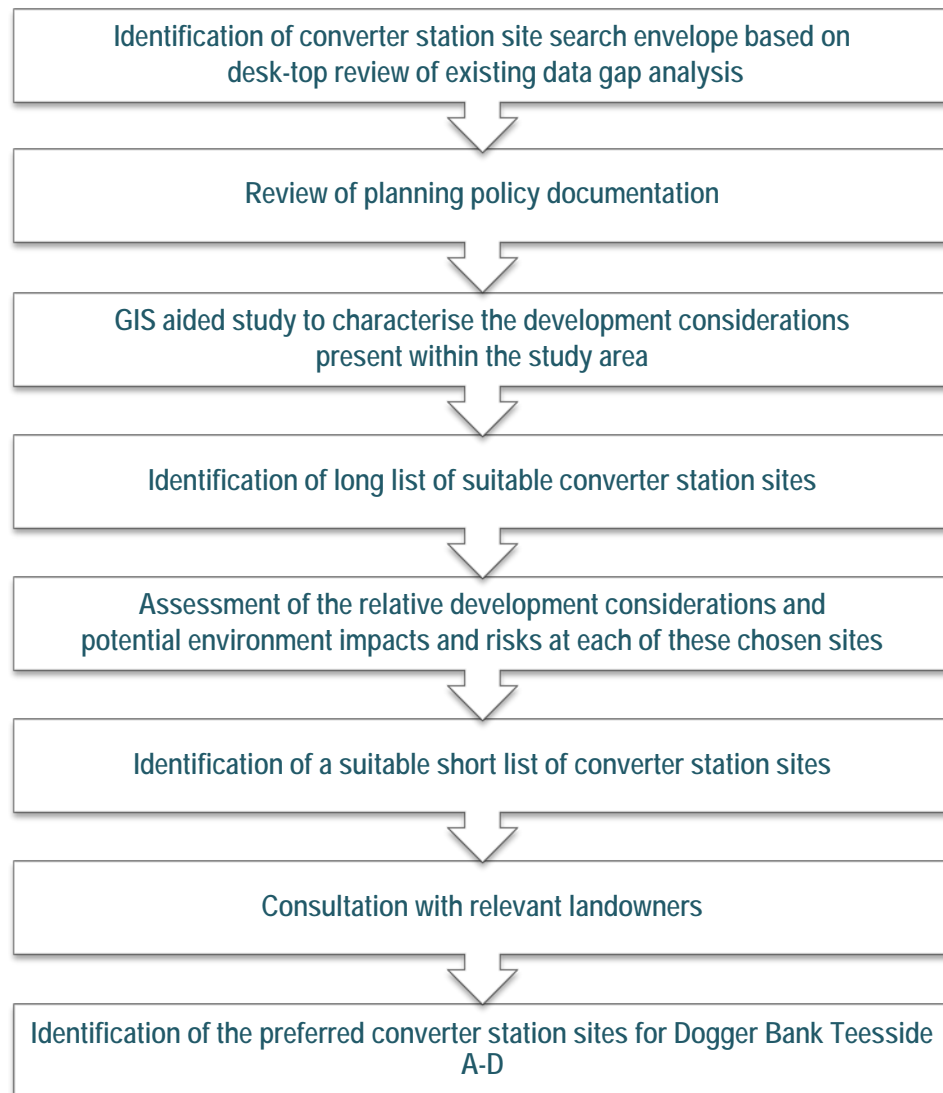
Identification of converter station site search envelope based on desk-top review of existing data gap analysis

Review of planning policy documentation

GIS aided study to characterise the development considerations present within the study area

Identification of long list of suitable converter station sites

Assessment of the relative development considerations and potential environment impacts and risks at each of these chosen sites

Identification of a suitable short list of converter station sites

Consultation with relevant landowners

Identification of the preferred converter station sites for Dogger Bank Teesside A-D